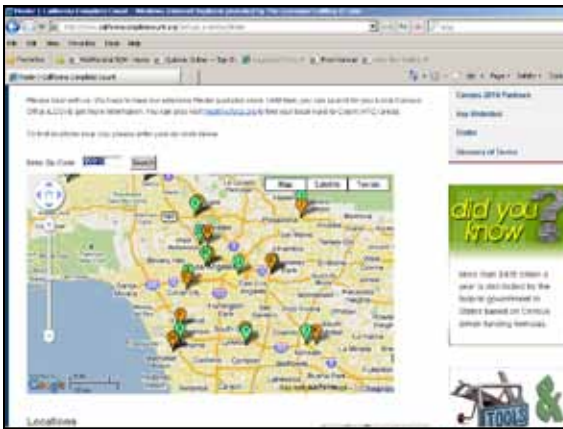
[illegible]

Enter Zip Code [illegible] Search

Map Satellite Terrain

Census 2010 Partners

Key Websites

Events

Glossary of Terms

did you know

More than $400 billion a year is distributed by the federal government to States based on Census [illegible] funding formulas.

TOOLS &

Locations

Google